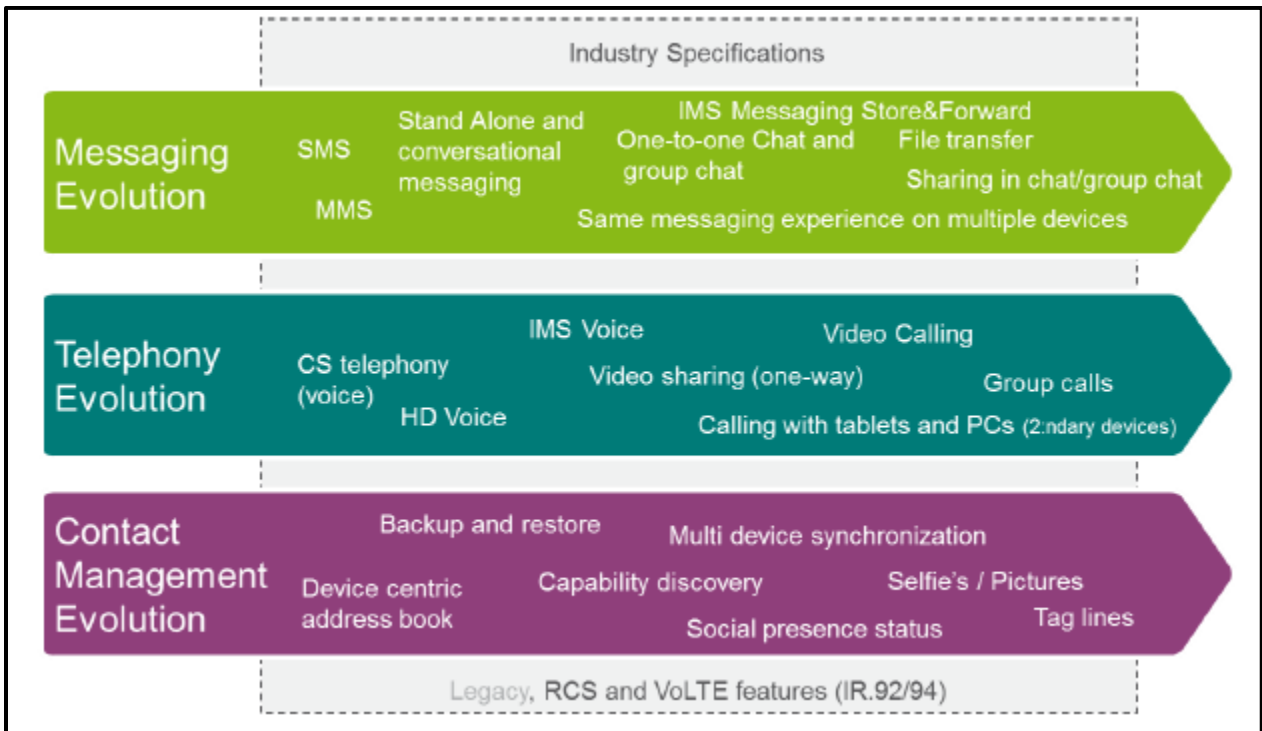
Industry Specifications

Messaging Evolution

SMS

MMS

Stand Alone and conversational messaging

IMS Messaging Store&Forward

One-to-one Chat and group chat

File transfer

Sharing in chat/group chat

Same messaging experience on multiple devices

Telephony Evolution

CS telephony (voice)

HD Voice

IMS Voice

Video sharing (one-way)

Video Calling

Group calls

Calling with tablets and PCs (2:ndary devices)

Contact Management Evolution

Backup and restore

Device centric address book

Capability discovery

Multi device synchronization

Social presence status

Selfie's / Pictures

Tag lines

Legacy, RCS and VoLTE features (IR.92/94)